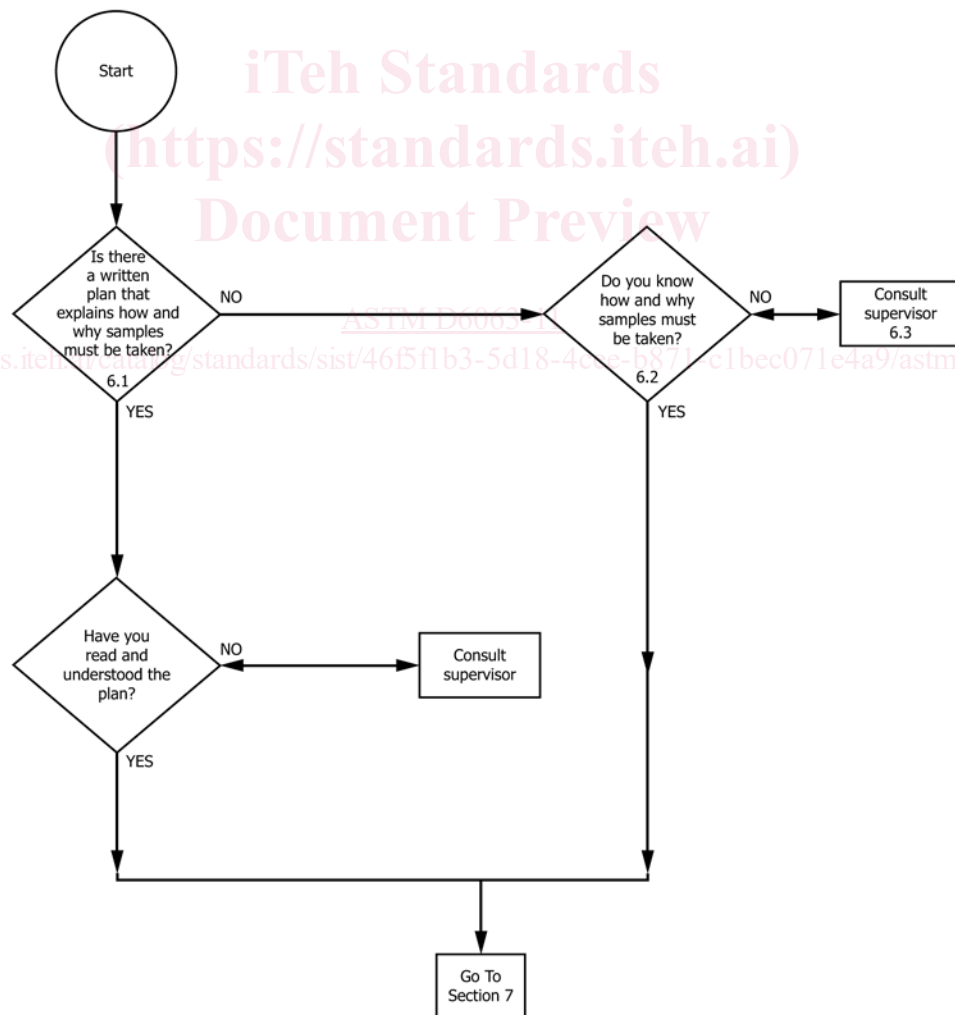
iTeh Standards
(https://standards.iteh.ai)
Document Preview

Start

Is there a written plan that explains how and why samples must be taken? 6.1

NO

Do you know how and why samples must be taken? 6.2

NO

Consult supervisor 6.3

ASTM D6063-11

s.iteh.ai/catalog/standards/sist/46f5f1b3-5d18-4c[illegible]e-b871-c1bec071e4a9/astm

YES

YES

Have you read and understood the plan?

NO

Consult supervisor

YES

Go To Section 7